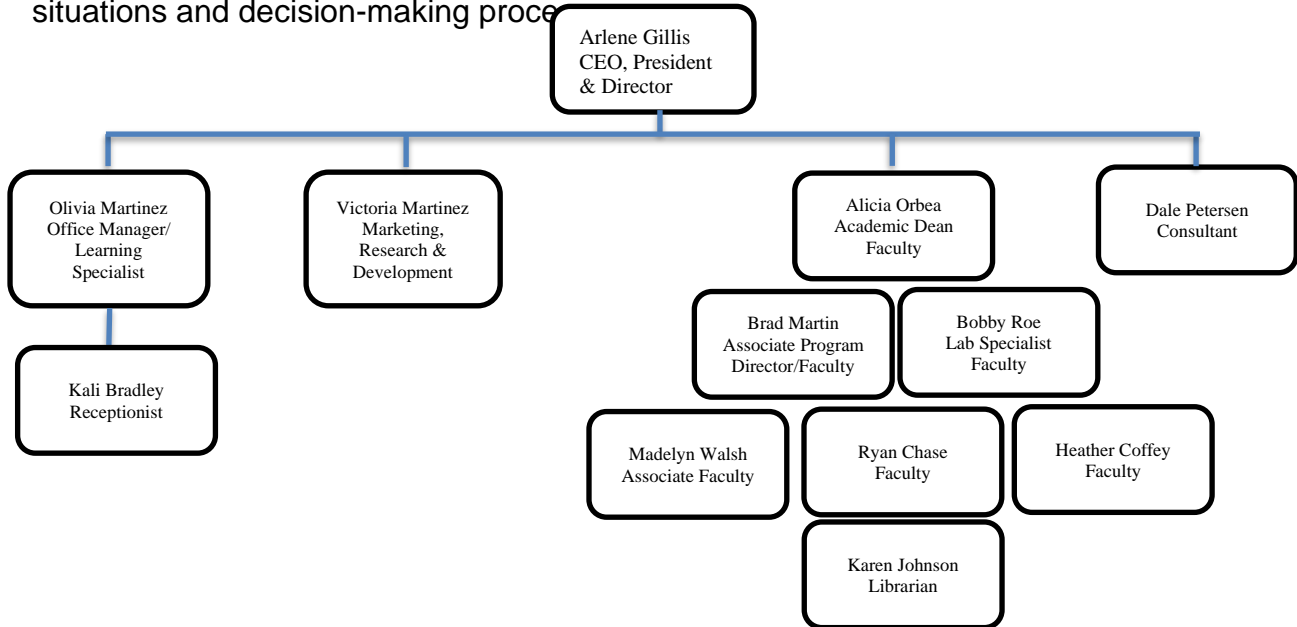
situations and decision-making proce

Arlene Gillis
CEO, President & Director

Olivia Martinez
Office Manager/ Learning Specialist

Victoria Martinez
Marketing, Research & Development

Alicia Orbea
Academic Dean
Faculty

Dale Petersen
Consultant

Kali Bradley
Receptionist

Brad Martin
Associate Program Director/Faculty

Bobby Roe
Lab Specialist
Faculty

Madelyn Walsh
Associate Faculty

Ryan Chase
Faculty

Heather Coffey
Faculty

Karen Johnson
Librarian